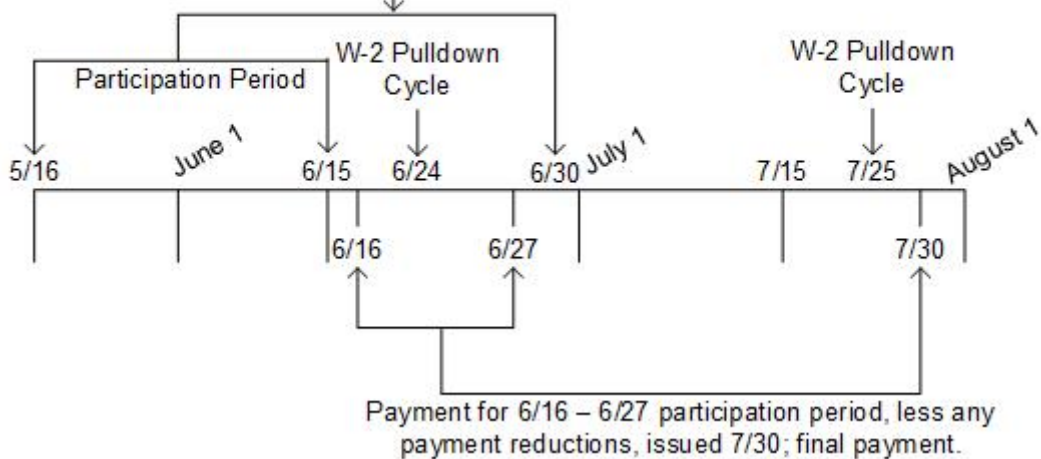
Participation Period

W-2 Pulldown Cycle

W-2 Pulldown Cycle

5/16

June 1

6/15

6/24

6/30

July 1

7/15

7/25

August 1

6/16

6/27

7/30

Payment for 6/16 – 6/27 participation period, less any payment reductions, issued 7/30; final payment.